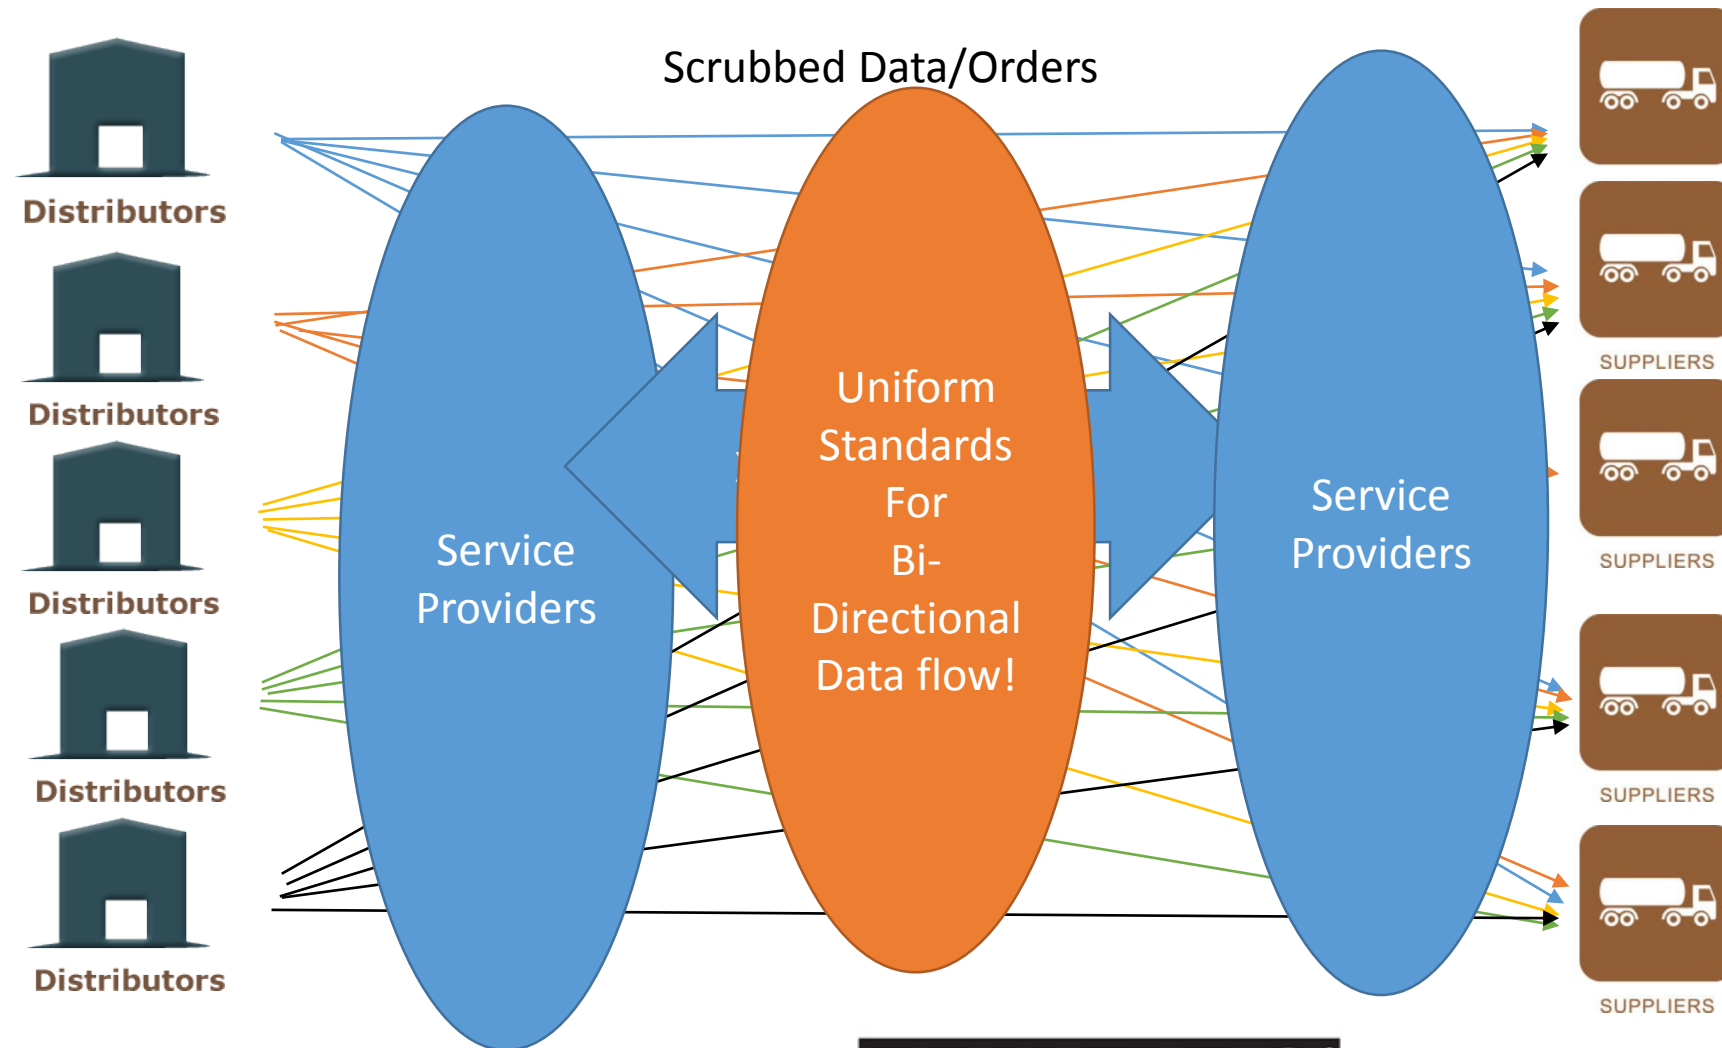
Scrubbed Data/Orders

Distributors

Distributors

Distributors

Distributors

Distributors

Service Providers

Uniform Standards For Bi-Directional Data flow!

Service Providers

SUPPLIERS

SUPPLIERS

SUPPLIERS

SUPPLIERS